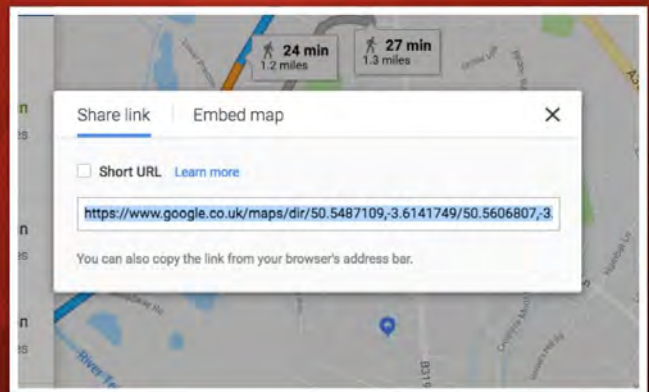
24 min
1.2 miles

27 min
1.3 miles

Share link

Embed map

Short URL Learn more

https://www.google.co.uk/maps/dir/50.5487109,-3.6141749/50.5606807,-3.

You can also copy the link from your browser's address bar.